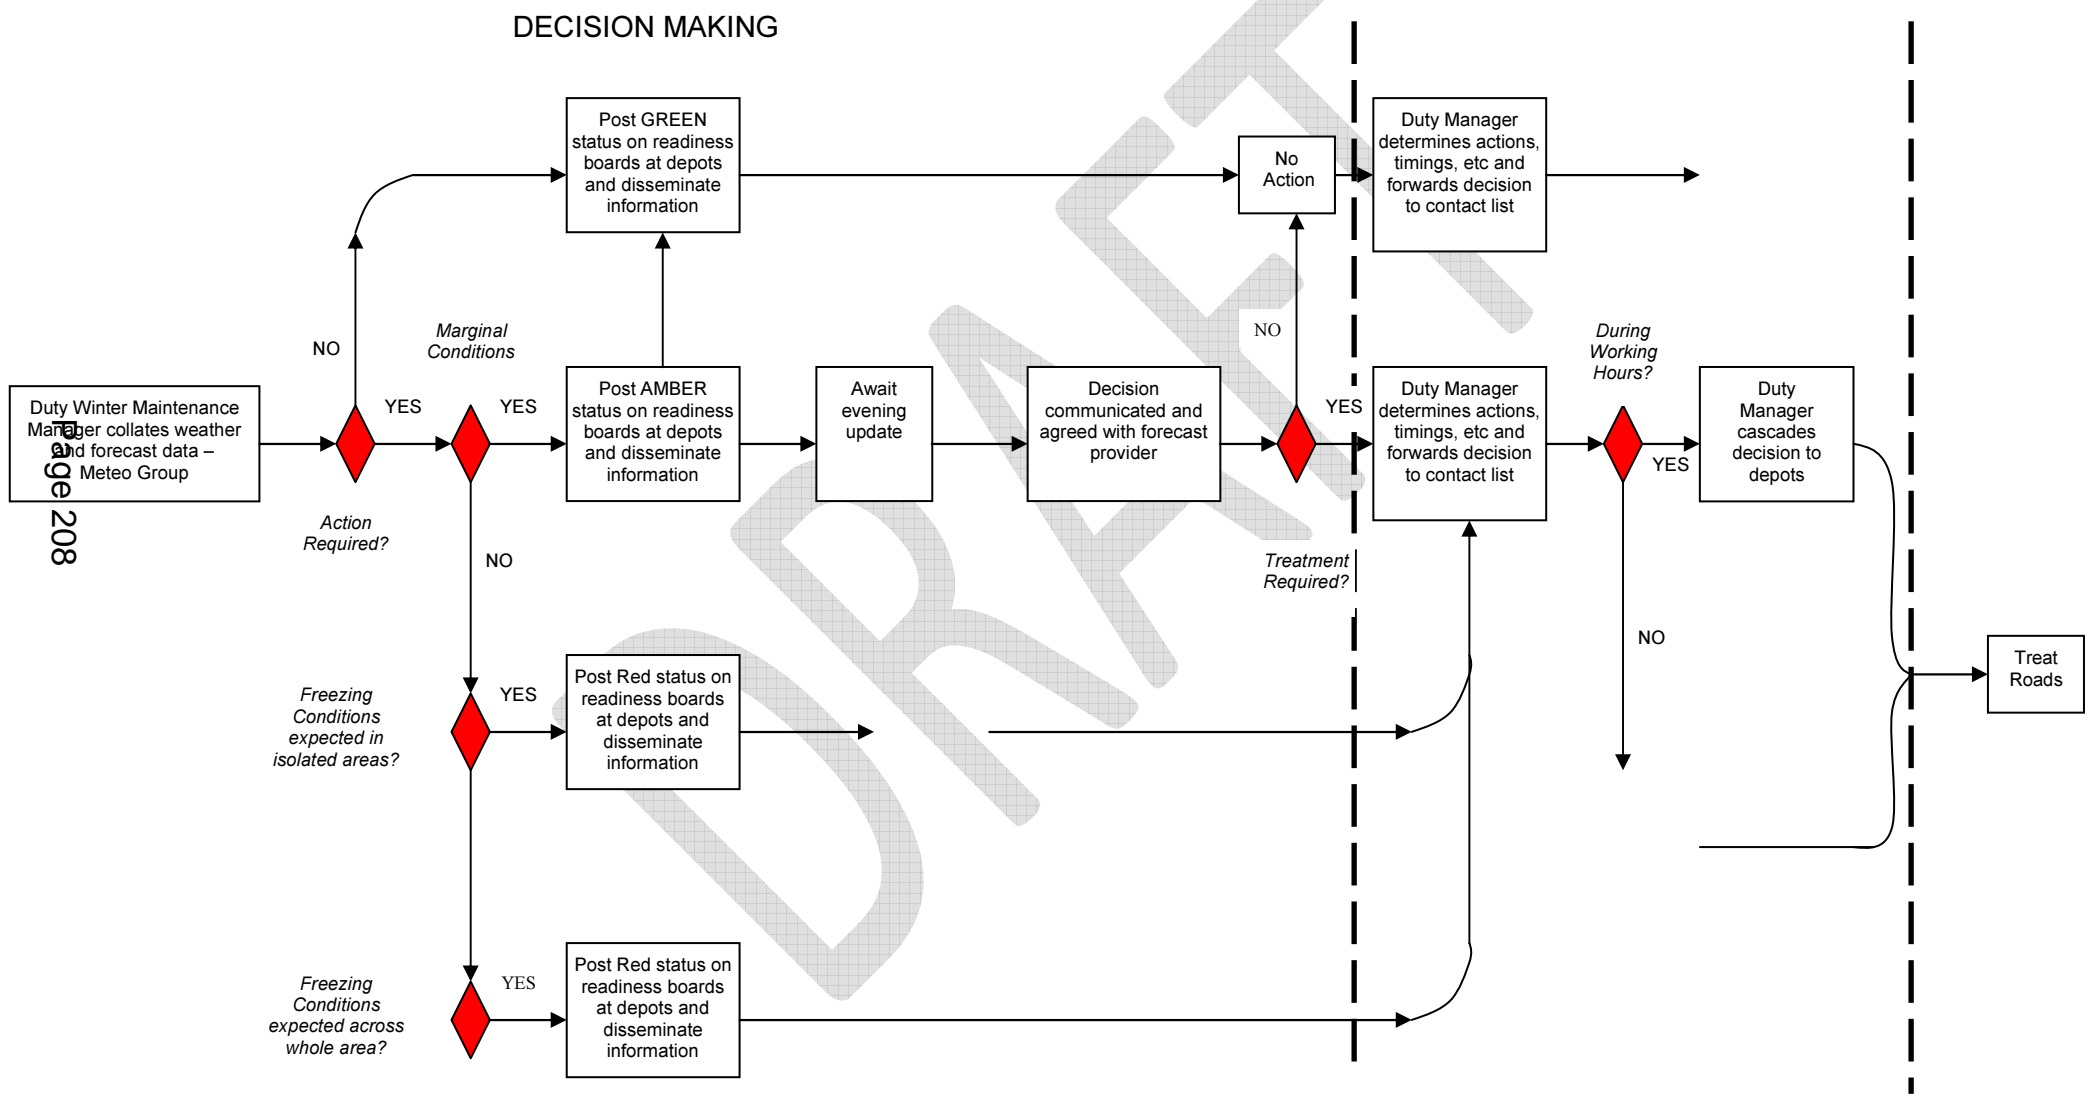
DECISION MAKING

Duty Winter Maintenance Manager collates weather and forecast data – Meteo Group

Page 208

NO

YES

Action Required?

Marginal Conditions

YES

NO

Post GREEN status on readiness boards at depots and disseminate information

Post AMBER status on readiness boards at depots and disseminate information

Await evening update

Decision communicated and agreed with forecast provider

No Action

NO

YES

Treatment Required?

Duty Manager determines actions, timings, etc and forwards decision to contact list

Duty Manager determines actions, timings, etc and forwards decision to contact list

During Working Hours?

YES

NO

Duty Manager cascades decision to depots

Treat Roads

Freezing Conditions expected in isolated areas?

YES

Post Red status on readiness boards at depots and disseminate information

Freezing Conditions expected across whole area?

YES

Post Red status on readiness boards at depots and disseminate information

DRAFT